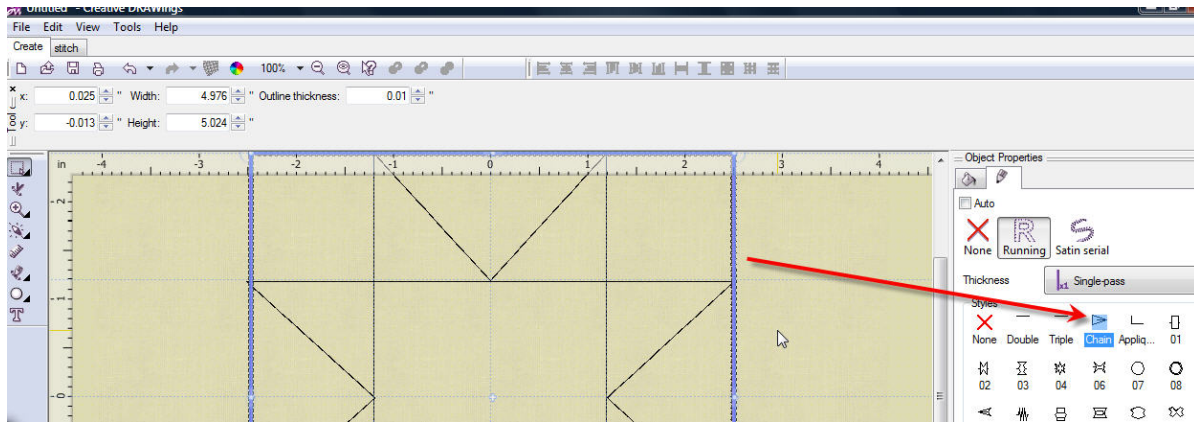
Untitled - Creative DRAWings
File Edit View Tools Help
Create stitch
100%
x: 0.025 " Width: 4.976 " Outline thickness: 0.01 "
y: -0.013 " Height: 5.024 "
Tool
in -4 -3 -2 -1 0 1 2 3 4
-2
-1
-0
Object Properties
Auto
None Running Satin serial
Thickness Single-pass
Styles
None Double Triple Chain Appliq... 01
02 03 04 06 07 08